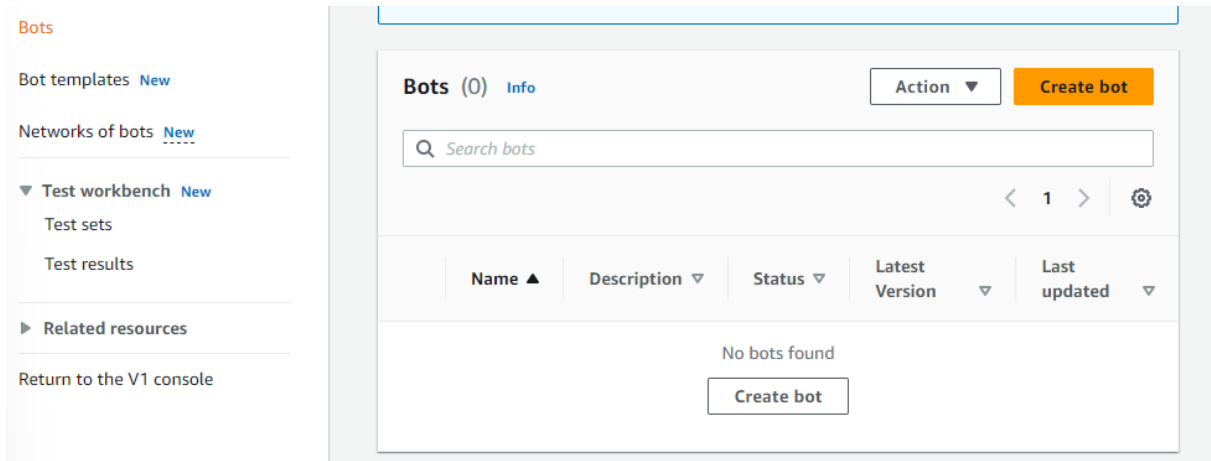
Bots

Bot templates New

Networks of bots New

Test workbench New

Test sets

Test results

Related resources

Return to the V1 console

Bots (0) Info

Action

Create bot

Search bots

1

| Name | Description | Status | Latest Version | Last updated |
|---|---|---|---|---|

No bots found

Create bot